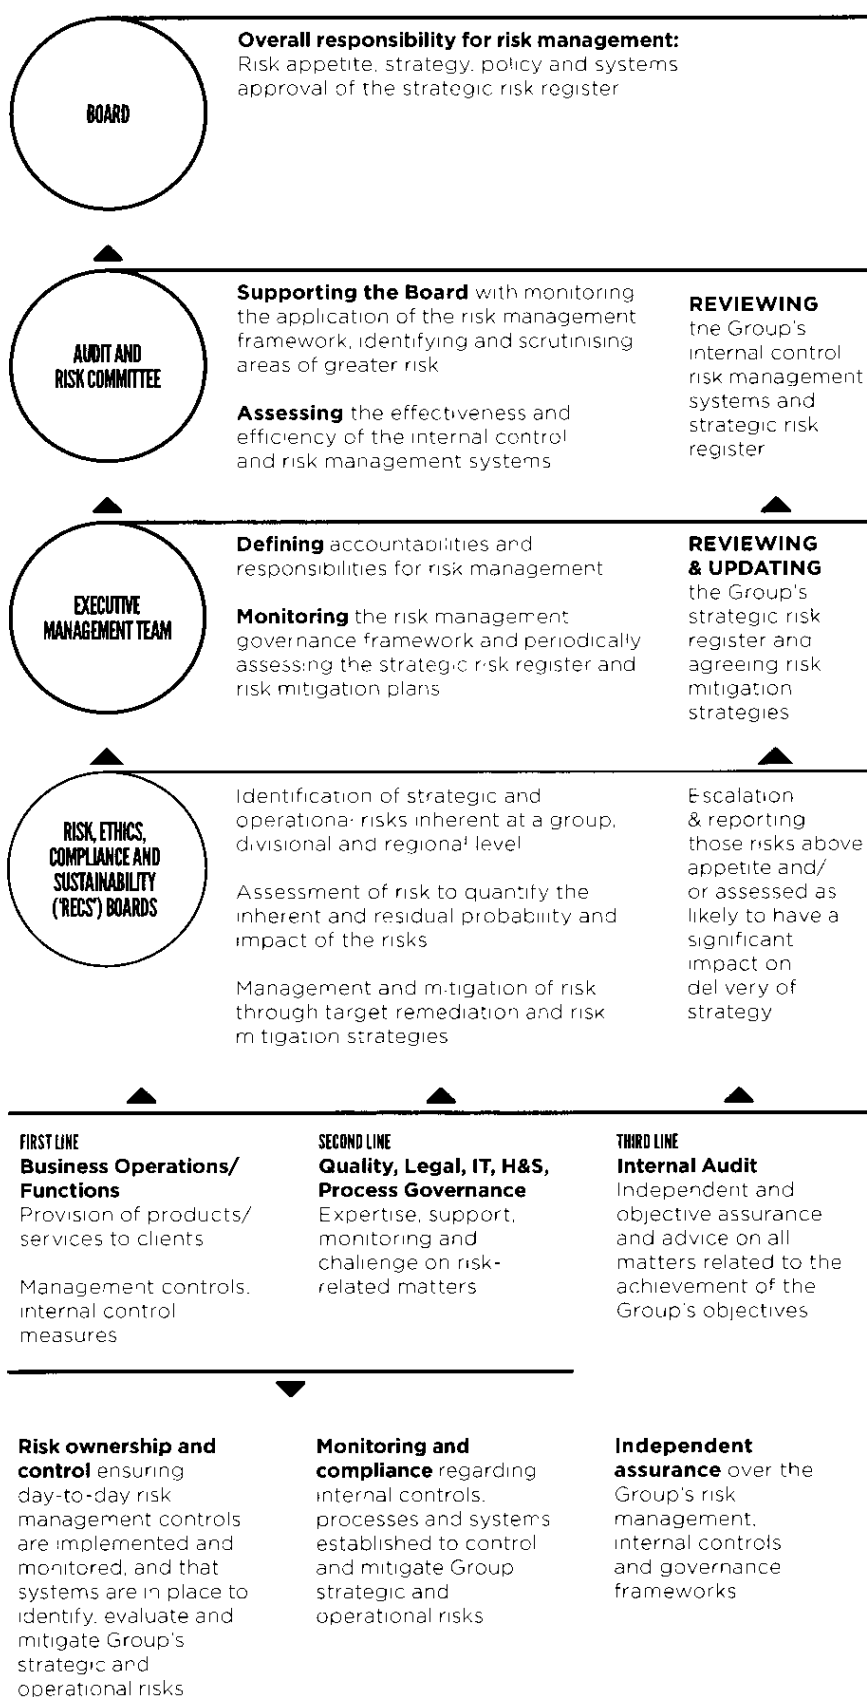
BOARD

**Overall responsibility for risk management:** Risk appetite, strategy, policy and systems approval of the strategic risk register

AUDIT AND RISK COMMITTEE

**Supporting the Board** with monitoring the application of the risk management framework, identifying and scrutinising areas of greater risk

**Assessing** the effectiveness and efficiency of the internal control and risk management systems

**REVIEWING** tne Group's internal control risk management systems and strategic risk register

EXECUTIVE MANAGEMENT TEAM

**Defining** accountabilities and responsibilities for risk management

**Monitoring** the risk management governance framework and periodically assessing the strategic risk register and risk mitigation plans

**REVIEWING & UPDATING** the Group's strategic risk register and agreeing risk mitigation strategies

RISK, ETHICS, COMPLIANCE AND SUSTAINABILITY ('RECS') BOARDS

Identification of strategic and operational risks inherent at a group, divisional and regional level

Assessment of risk to quantify the inherent and residual probability and impact of the risks

Management and mitigation of risk through target remediation and risk mitigation strategies

Escalation & reporting those risks above appetite and/ or assessed as likely to have a significant impact on delivery of strategy

FIRST LINE
**Business Operations/ Functions**
Provision of products/ services to clients

Management controls, internal control measures

SECOND LINE
**Quality, Legal, IT, H&S, Process Governance**
Expertise, support, monitoring and challenge on risk-related matters

THIRD LINE
**Internal Audit**
Independent and objective assurance and advice on all matters related to the achievement of the Group's objectives

**Risk ownership and control** ensuring day-to-day risk management controls are implemented and monitored, and that systems are in place to identify, evaluate and mitigate Group's strategic and operational risks

**Monitoring and compliance** regarding internal controls, processes and systems established to control and mitigate Group strategic and operational risks

**Independent assurance** over the Group's risk management, internal controls and governance frameworks